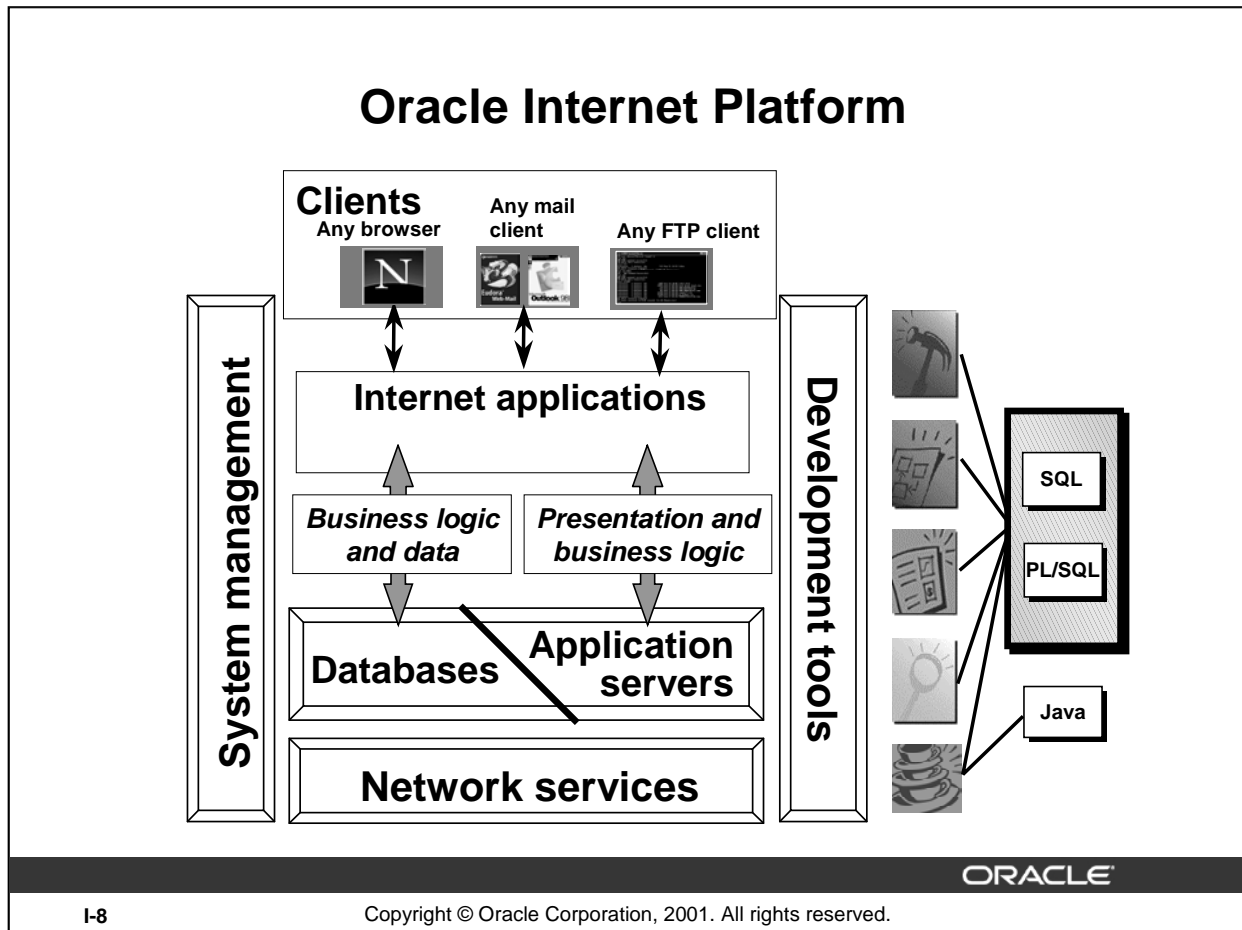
Oracle Internet Platform

Clients

Any browser

Any mail client

Any FTP client

N

Eudora Web-Mail

Outlook

Internet applications

Business logic and data

Presentation and business logic

Databases

Application servers

Network services

System management

Development tools

SQL

PL/SQL

Java

ORACLE

I-8

Copyright © Oracle Corporation, 2001. All rights reserved.